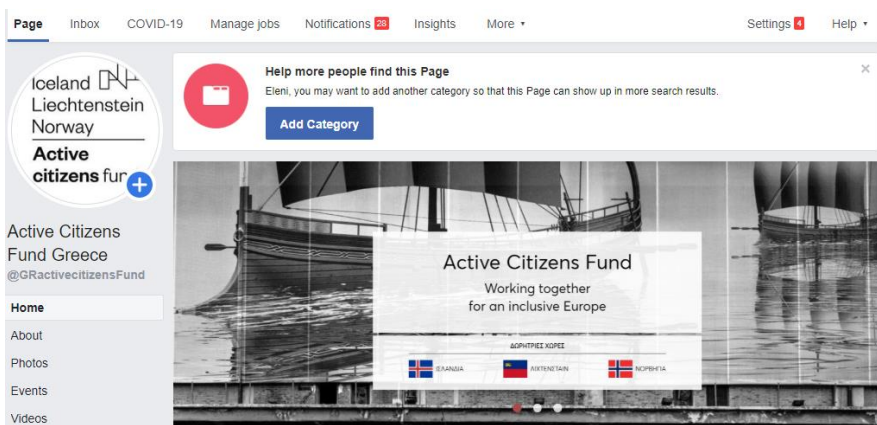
Page Inbox COVID-19 Manage jobs Notifications 28 Insights More ▾ Settings 4 Help ▾

Iceland
Liechtenstein
Norway
Active
citizens fur

Active Citizens Fund Greece
@GRactivecitizensFund

Home
About
Photos
Events
Videos

Help more people find this Page
Eleni, you may want to add another category so that this Page can show up in more search results.
Add Category
×

Active Citizens Fund
Working together
for an inclusive Europe

ΔΩΡΗΤΡΙΕΣ ΧΩΡΕΣ
ΙΣΛΑΝΔΙΑ ΛΙΧΤΕΝΣΤΑΙΝ ΝΟΡΒΗΓΙΑ